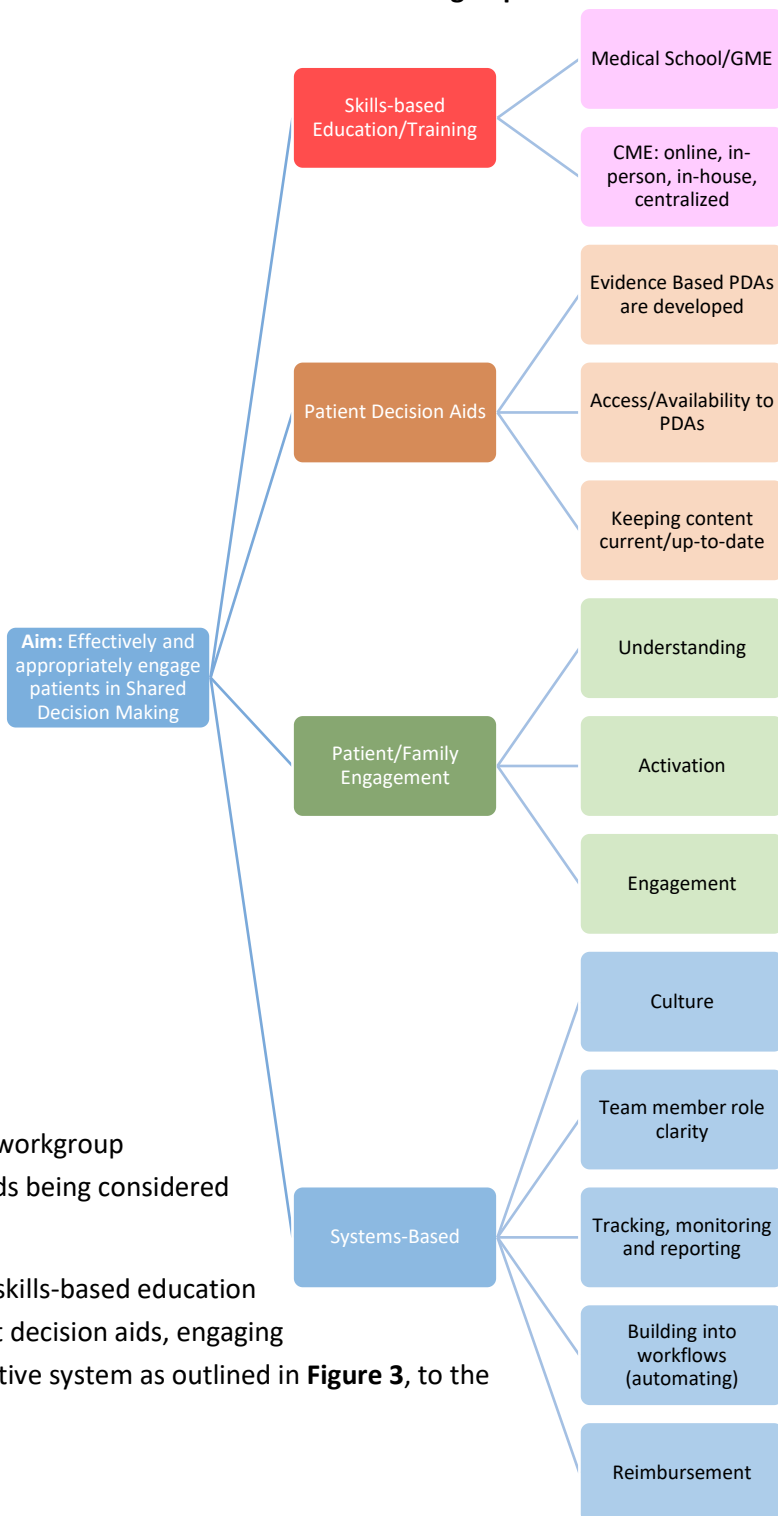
Aim: Effectively and appropriately engage patients in Shared Decision Making

Skills-based Education/Training

Medical School/GME

CME: online, in-person, in-house, centralized

Patient Decision Aids

Evidence Based PDAs are developed

Access/Availability to PDAs

Keeping content current/up-to-date

Patient/Family Engagement

Understanding

Activation

Engagement

Systems-Based

Culture

Team member role clarity

Tracking, monitoring and reporting

Building into workflows (automating)

Reimbursement

workgroup
ds being considered

skills-based education
t decision aids, engaging
tive system as outlined in **Figure 3**, to the